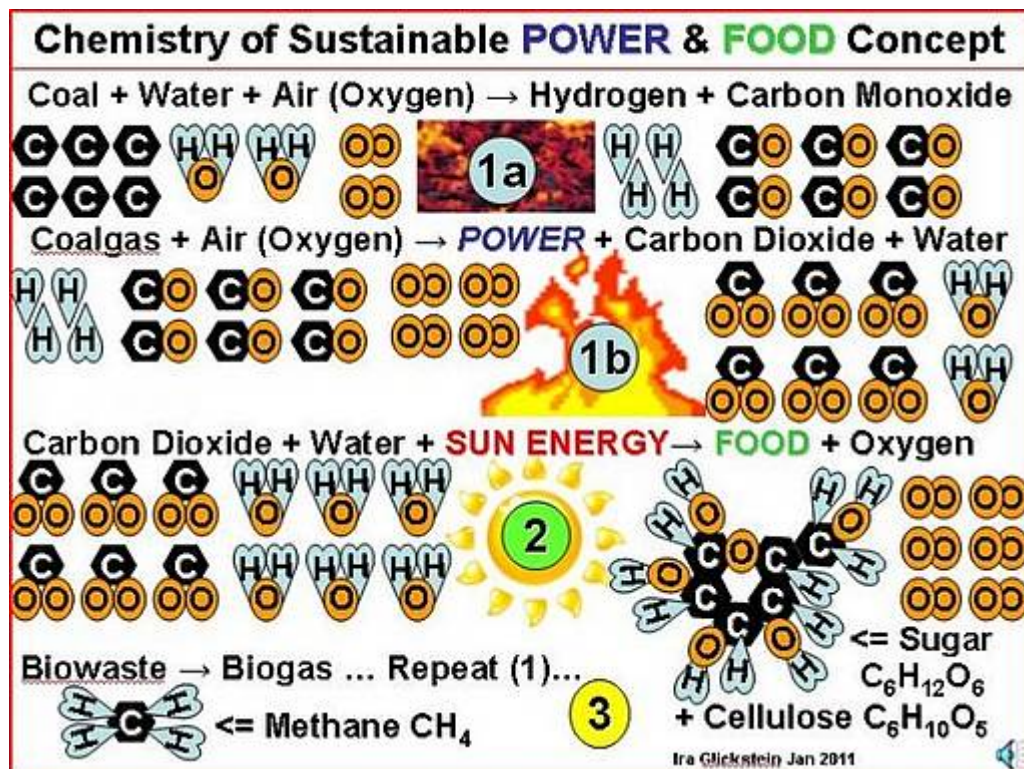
Chemistry of Sustainable POWER & FOOD Concept

Coal + Water + Air (Oxygen) → Hydrogen + Carbon Monoxide

C C C C C C H H O H H O O O O O 1a H H H H C O C O C O C O C O C O

Coalgas + Air (Oxygen) → POWER + Carbon Dioxide + Water

H H H H C O C O C O C O C O C O O O O O O O O O 1b C O O C O O C O O C O O C O O C O O H H O H H O

Carbon Dioxide + Water + SUN ENERGY → FOOD + Oxygen

C O O C O O C O O C O O C O O C O O H H O H H O H H O H H O H H O H H O 2 O O O O O O O O O O O O

Biowaste → Biogas … Repeat (1)…

H H C H H <= Methane $CH_4$

3

<= Sugar $C_6H_{12}O_6$

+ Cellulose $C_6H_{10}O_5$

Ira Glickstein Jan 2011